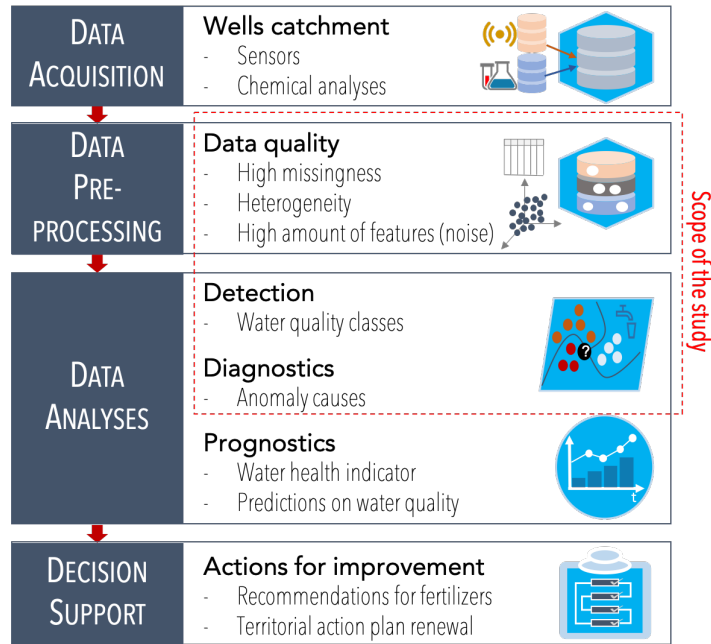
DATA ACQUISITION

Wells catchment
- Sensors
- Chemical analyses

DATA PRE-PROCESSING

Data quality
- High missingness
- Heterogeneity
- High amount of features (noise)

DATA ANALYSES

Detection
- Water quality classes

Diagnostics
- Anomaly causes

Scope of the study

Prognostics
- Water health indicator
- Predictions on water quality

t

DECISION SUPPORT

Actions for improvement
- Recommendations for fertilizers
- Territorial action plan renewal